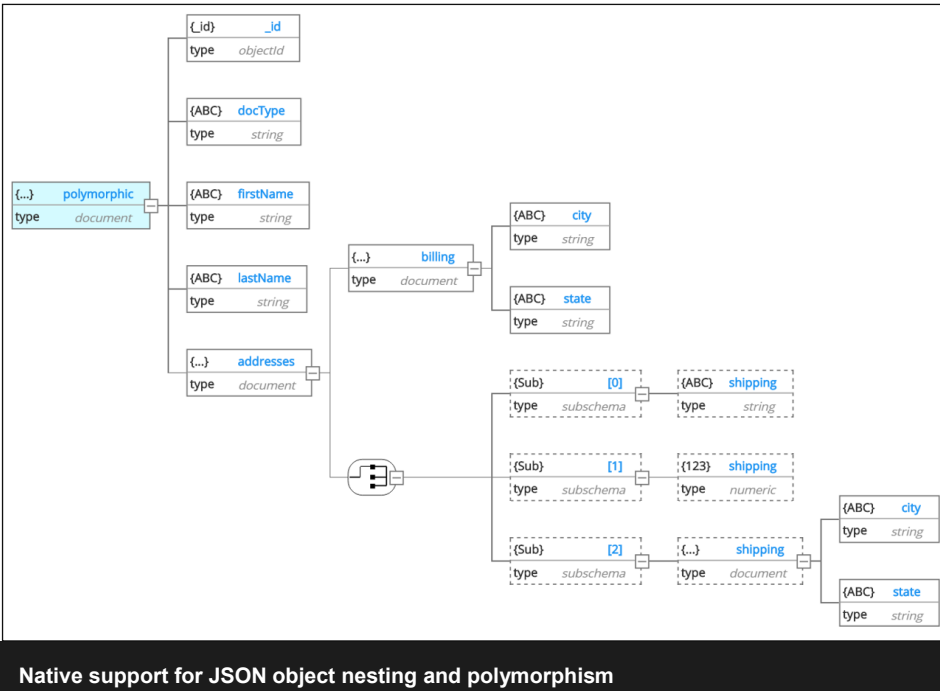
{_id} _id
type objectId

{ABC} docType
type string

{...} polymorphic
type document

{ABC} firstName
type string

{ABC} lastName
type string

{...} addresses
type document

{...} billing
type document

{ABC} city
type string

{ABC} state
type string

{Sub} [0]
type subschema

{ABC} shipping
type string

{Sub} [1]
type subschema

{123} shipping
type numeric

{Sub} [2]
type subschema

{...} shipping
type document

{ABC} city
type string

{ABC} state
type string

Native support for JSON object nesting and polymorphism